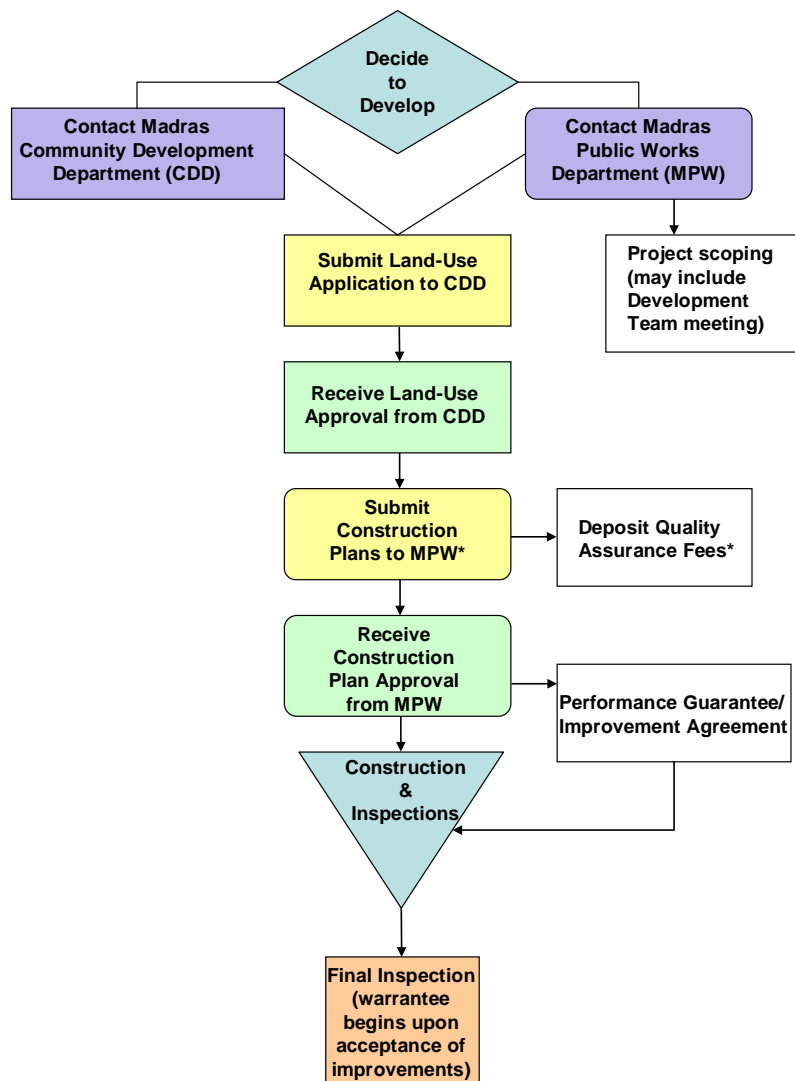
Decide to Develop

Contact Madras Community Development Department (CDD)

Contact Madras Public Works Department (MPW)

Project scoping (may include Development Team meeting)

Submit Land-Use Application to CDD

Receive Land-Use Approval from CDD

Submit Construction Plans to MPW*

Deposit Quality Assurance Fees*

Receive Construction Plan Approval from MPW

Performance Guarantee/ Improvement Agreement

Construction & Inspections

Final Inspection (warrantee begins upon acceptance of improvements)